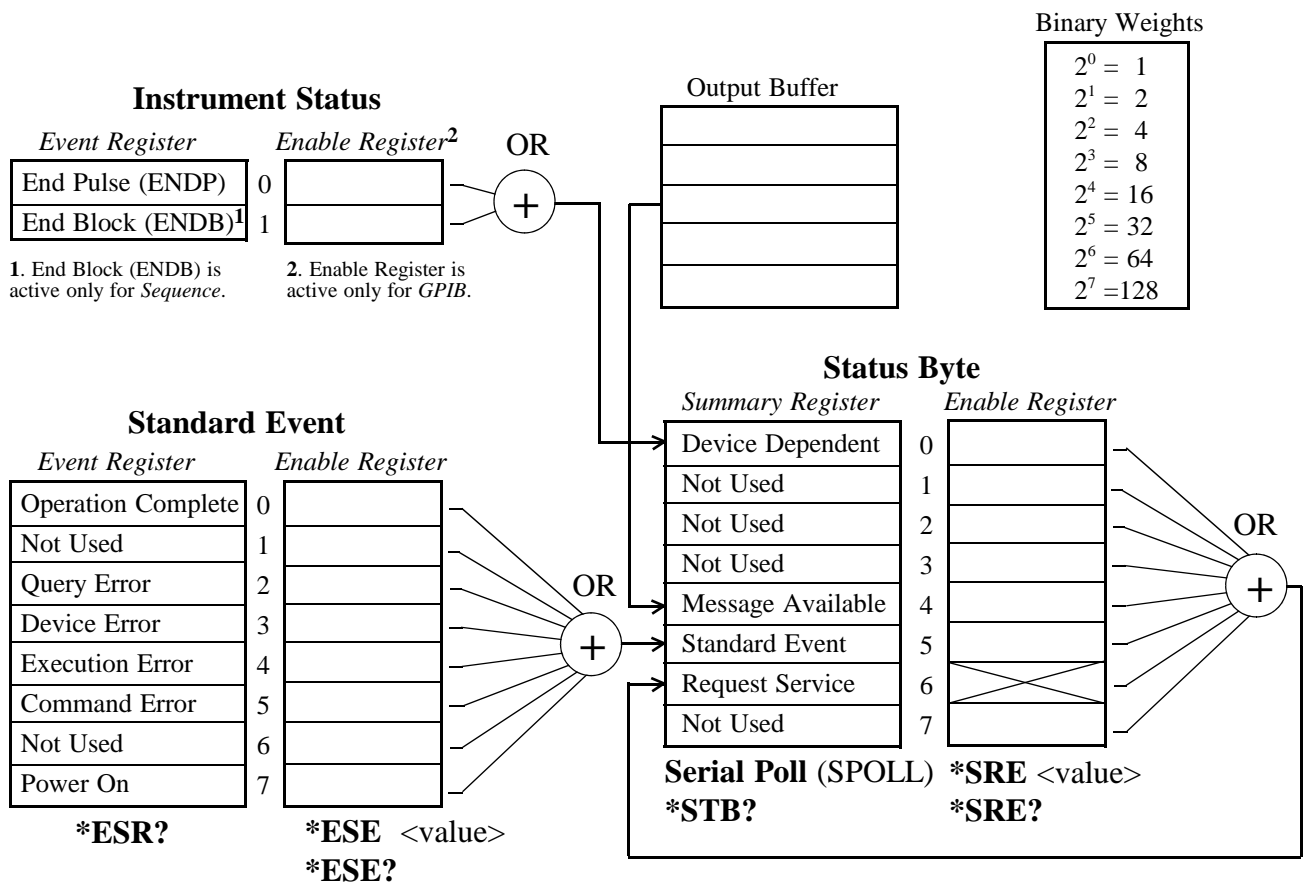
Binary Weights
$2^0 = 1$
$2^1 = 2$
$2^2 = 4$
$2^3 = 8$
$2^4 = 16$
$2^5 = 32$
$2^6 = 64$
$2^7 = 128$

Instrument Status

Event Register
End Pulse (ENDP) 0
End Block (ENDB)$^1$ 1

Enable Register$^2$

OR

+

1. End Block (ENDB) is active only for Sequence.

2. Enable Register is active only for GPIB.

Output Buffer

Status Byte

Summary Register
Device Dependent 0
Not Used 1
Not Used 2
Not Used 3
Message Available 4
Standard Event 5
Request Service 6
Not Used 7

Enable Register

OR

+

Serial Poll (SPOLL) *STB?

*SRE <value>
*SRE?

Standard Event

Event Register
Operation Complete 0
Not Used 1
Query Error 2
Device Error 3
Execution Error 4
Command Error 5
Not Used 6
Power On 7

Enable Register

OR

+

*ESR?

*ESE <value>
*ESE?